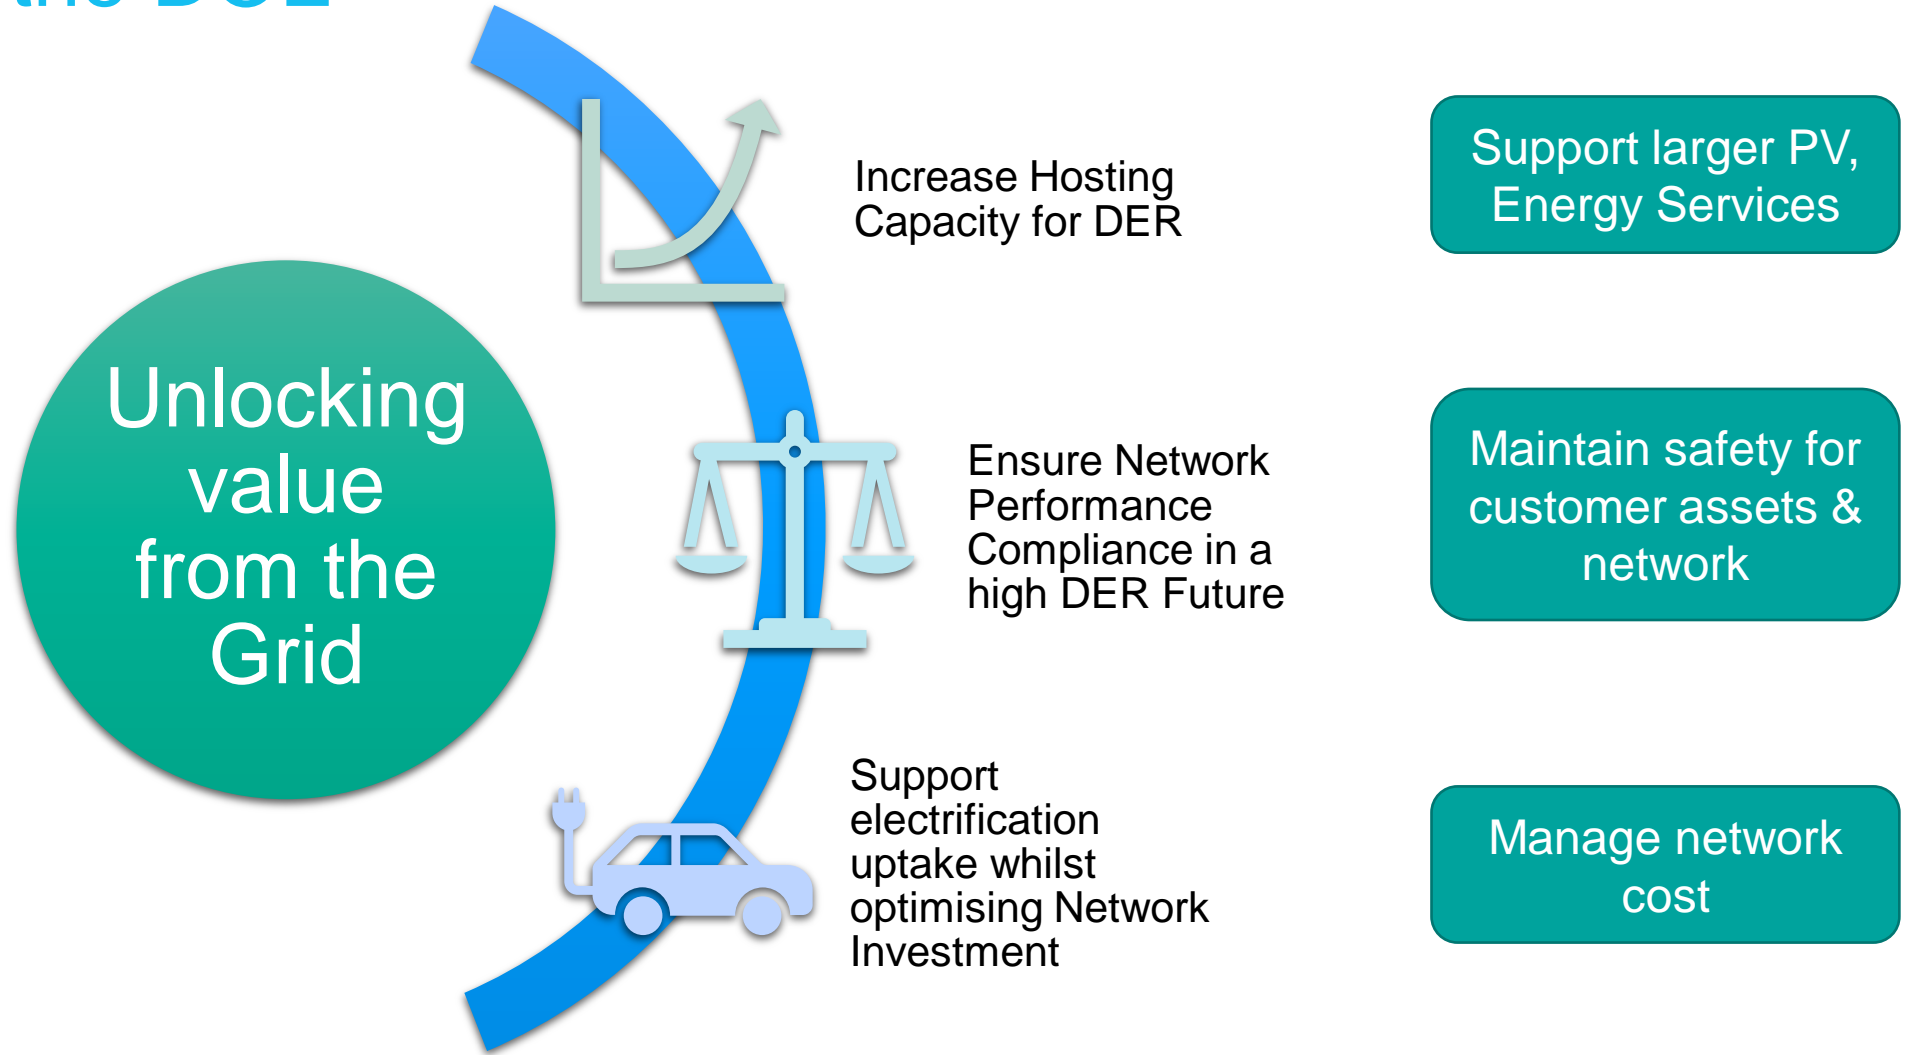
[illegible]

Unlocking value from the Grid

Increase Hosting Capacity for DER

Support larger PV, Energy Services

Ensure Network Performance Compliance in a high DER Future

Maintain safety for customer assets & network

Support electrification uptake whilst optimising Network Investment

Manage network cost